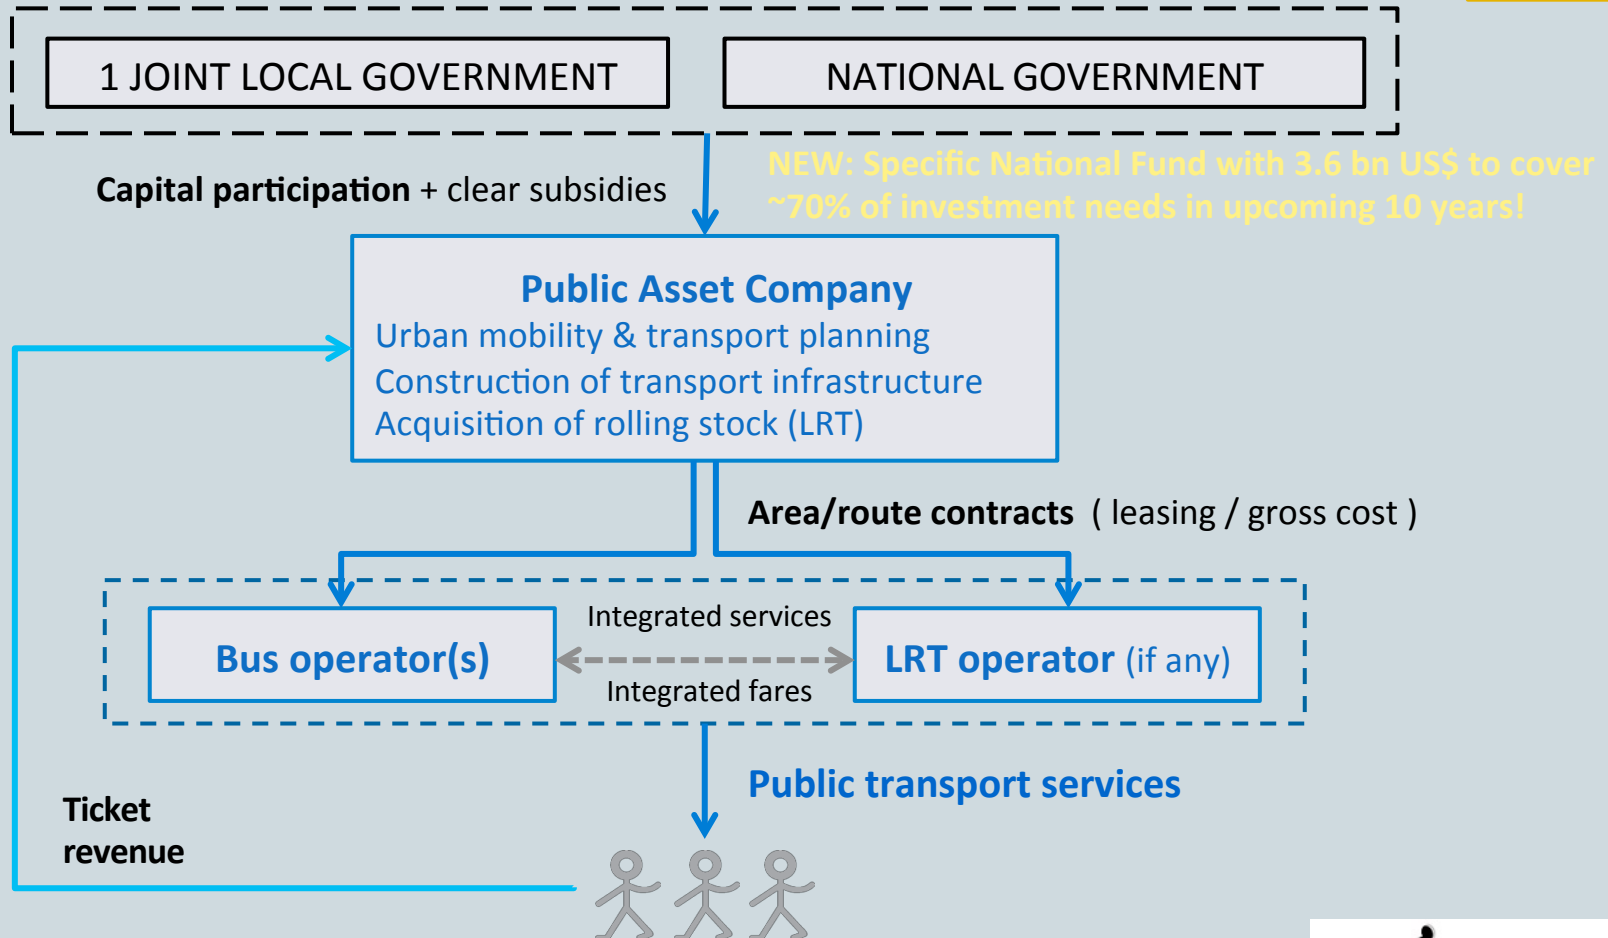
1 JOINT LOCAL GOVERNMENT

NATIONAL GOVERNMENT

Capital participation + clear subsidies

NEW: Specific National Fund with 3.6 bn US$ to cover ~70% of investment needs in upcoming 10 years!

Public Asset Company
Urban mobility & transport planning
Construction of transport infrastructure
Acquisition of rolling stock (LRT)

Area/route contracts ( leasing / gross cost )

Bus operator(s)

Integrated services

Integrated fares

LRT operator (if any)

Public transport services

Ticket revenue